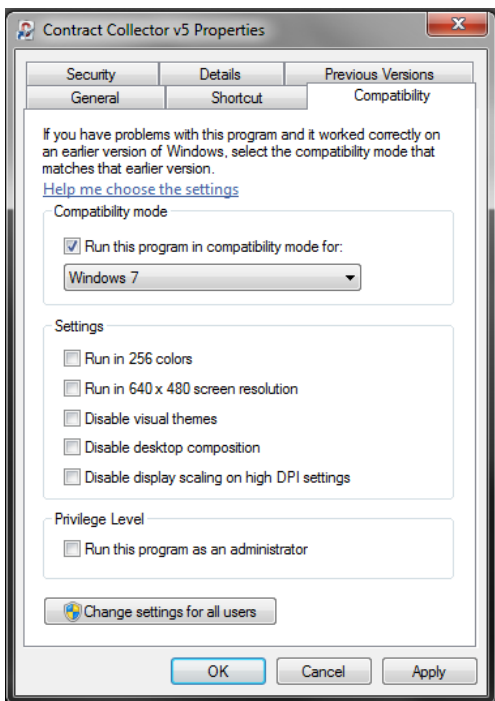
Contract Collector v5 Properties

Security
Details
Previous Versions
General
Shortcut
Compatibility

If you have problems with this program and it worked correctly on an earlier version of Windows, select the compatibility mode that matches that earlier version.

Help me choose the settings

Compatibility mode

Run this program in compatibility mode for:

Windows 7

Settings

Run in 256 colors

Run in 640 x 480 screen resolution

Disable visual themes

Disable desktop composition

Disable display scaling on high DPI settings

Privilege Level

Run this program as an administrator

Change settings for all users

OK
Cancel
Apply